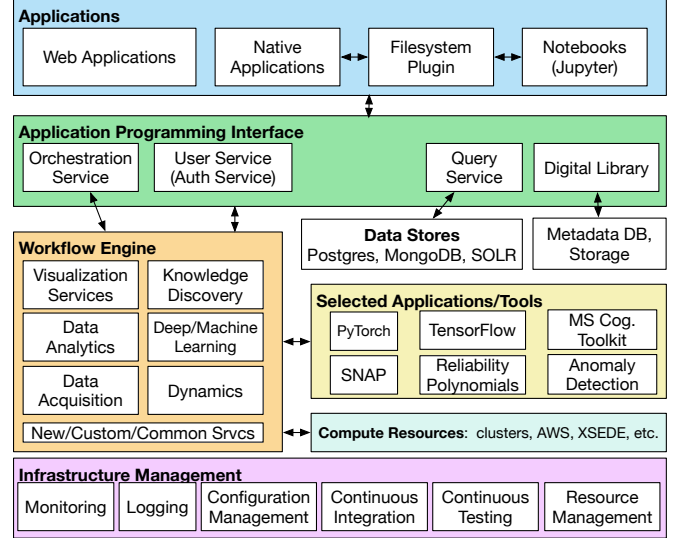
Applications

Web Applications

Native Applications

Filesystem Plugin

Notebooks (Jupyter)

Application Programming Interface

Orchestration Service

User Service (Auth Service)

Query Service

Digital Library

Data Stores
Postgres, MongoDB, SOLR

Metadata DB, Storage

Workflow Engine

Visualization Services

Knowledge Discovery

Data Analytics

Deep/Machine Learning

Data Acquisition

Dynamics

New/Custom/Common Srvcs

Selected Applications/Tools

PyTorch

TensorFlow

MS Cog. Toolkit

SNAP

Reliability Polynomials

Anomaly Detection

Compute Resources: clusters, AWS, XSEDE, etc.

Infrastructure Management

Monitoring

Logging

Configuration Management

Continuous Integration

Continuous Testing

Resource Management